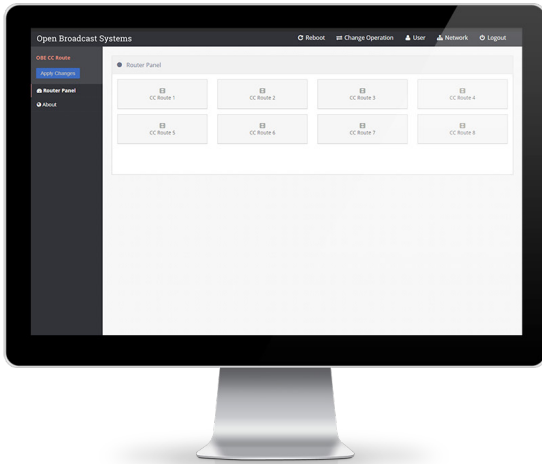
Open Broadcast Systems

Reboot
Change Operation
User
Network
Logout

OBE CC Route
Apply Changes
Router Panel
About

Router Panel

| CC Route 1 | CC Route 2 | CC Route 3 | CC Route 4 |
|---|---|---|---|
| CC Route 5 | CC Route 6 | CC Route 7 | CC Route 8 |